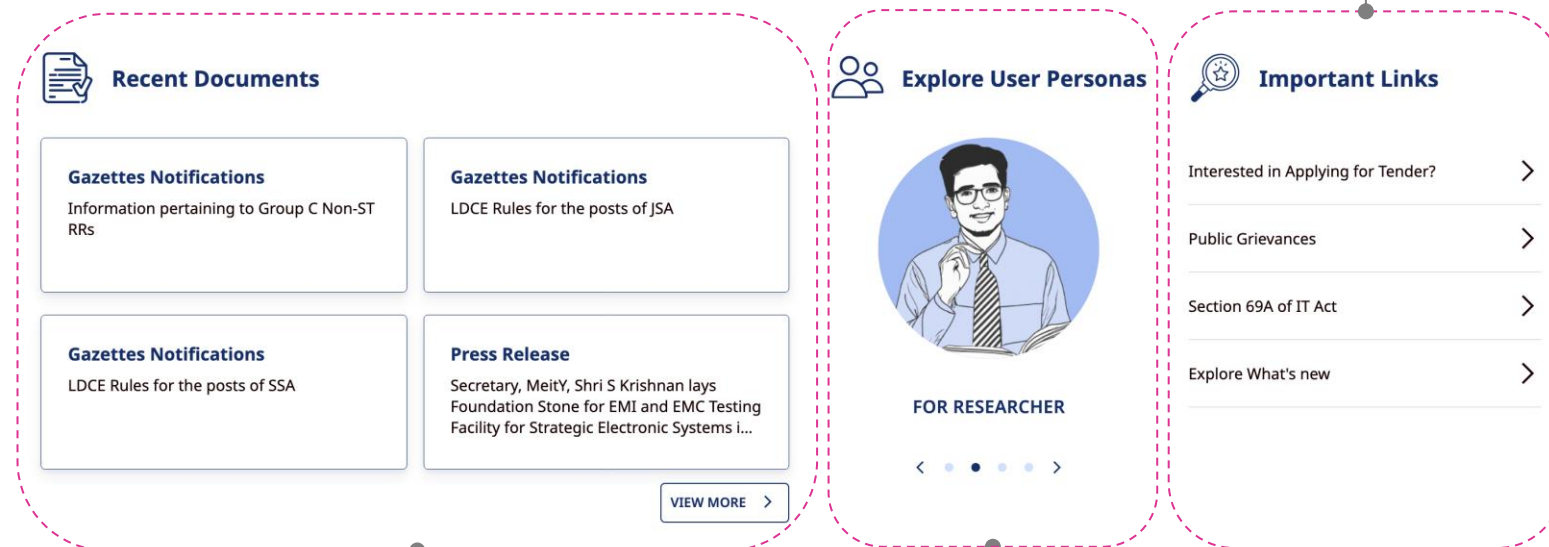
Recent Documents

Gazettes Notifications
Information pertaining to Group C Non-ST RRs

Gazettes Notifications
LDCE Rules for the posts of JSA

Gazettes Notifications
LDCE Rules for the posts of SSA

Press Release
Secretary, MeitY, Shri S Krishnan lays Foundation Stone for EMI and EMC Testing Facility for Strategic Electronic Systems i...

VIEW MORE

Explore User Personas

FOR RESEARCHER

Important Links

Interested in Applying for Tender?

Public Grievances

Section 69A of IT Act

Explore What's new